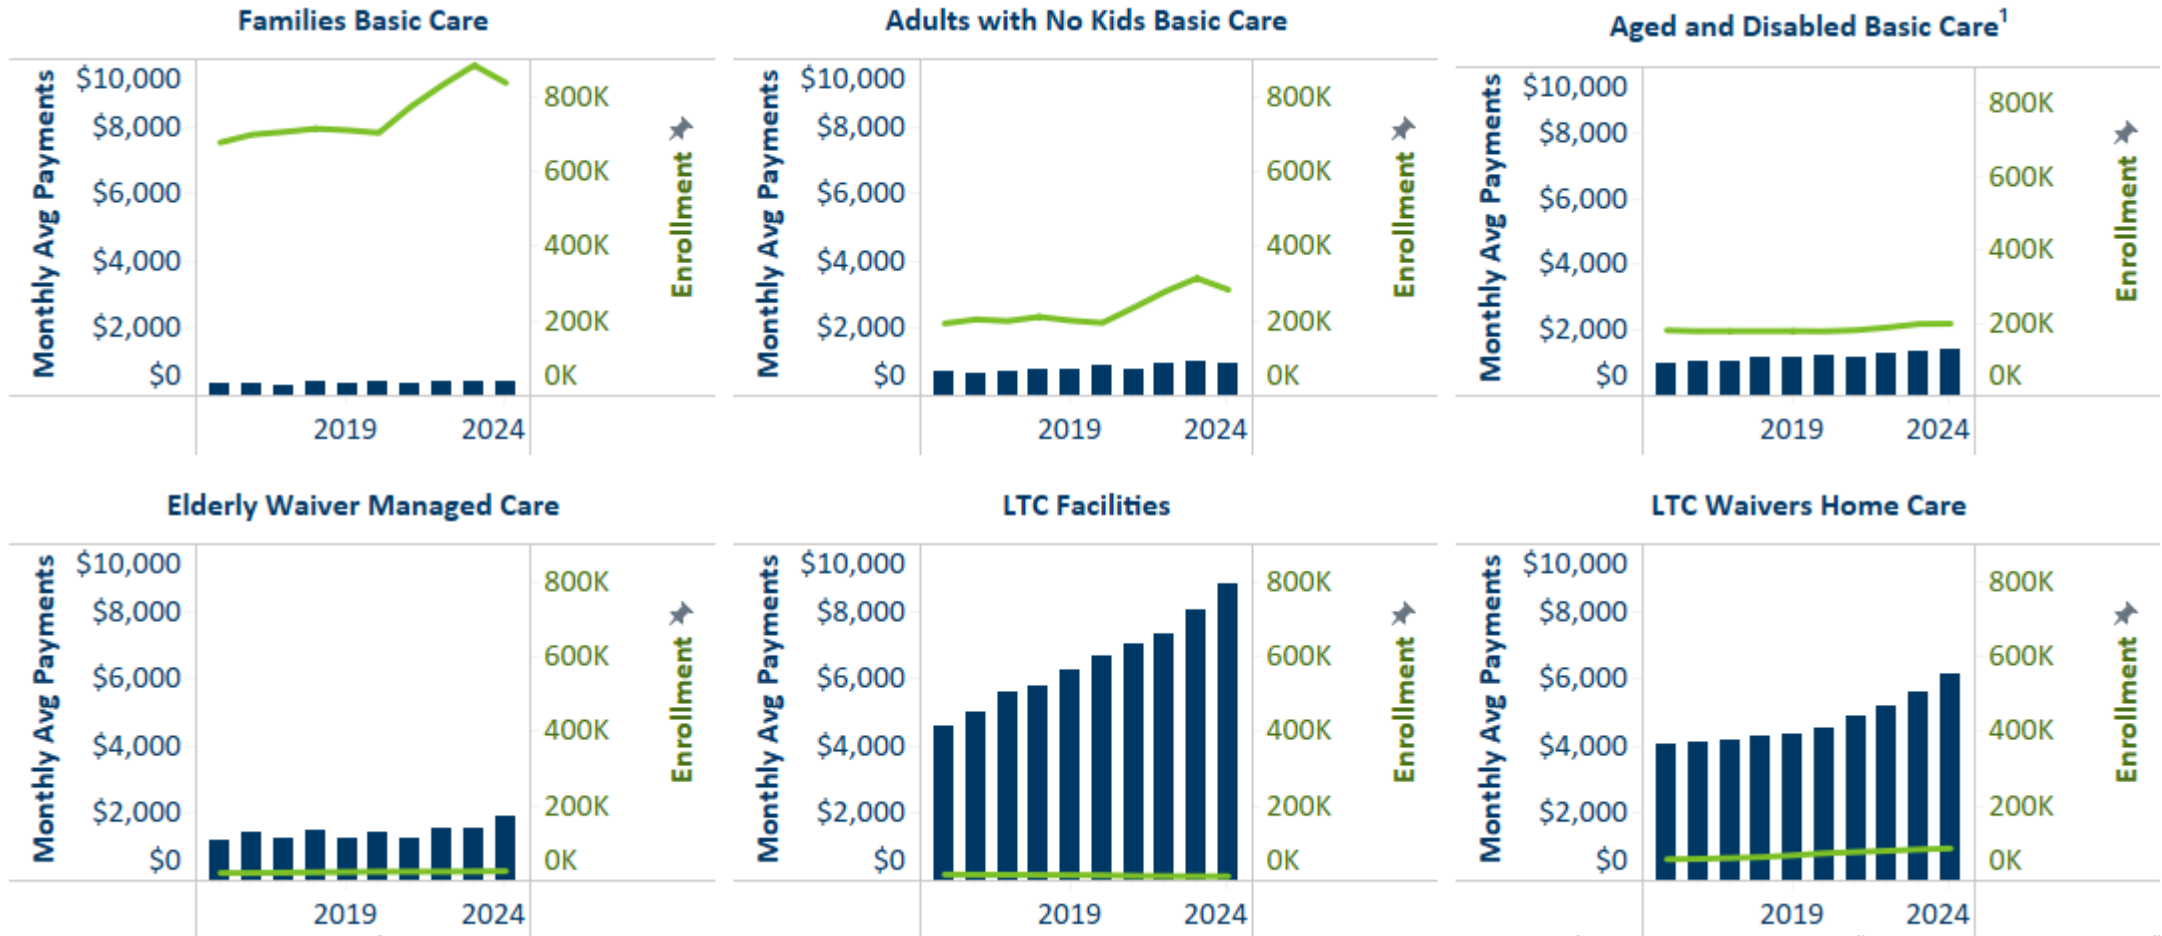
Families Basic Care

Monthly Avg Payments
$10,000
$8,000
$6,000
$4,000
$2,000
$0

800K
600K
400K
200K
0K
Enrollment

2019
2024

Adults with No Kids Basic Care

Monthly Avg Payments
$10,000
$8,000
$6,000
$4,000
$2,000
$0

800K
600K
400K
200K
0K
Enrollment

2019
2024

Aged and Disabled Basic Care$^1$

Monthly Avg Payments
$10,000
$8,000
$6,000
$4,000
$2,000
$0

800K
600K
400K
200K
0K
Enrollment

2019
2024

Elderly Waiver Managed Care

Monthly Avg Payments
$10,000
$8,000
$6,000
$4,000
$2,000
$0

800K
600K
400K
200K
0K
Enrollment

2019
2024

LTC Facilities

Monthly Avg Payments
$10,000
$8,000
$6,000
$4,000
$2,000
$0

800K
600K
400K
200K
0K
Enrollment

2019
2024

LTC Waivers Home Care

Monthly Avg Payments
$10,000
$8,000
$6,000
$4,000
$2,000
$0

800K
600K
400K
200K
0K
Enrollment

2019
2024